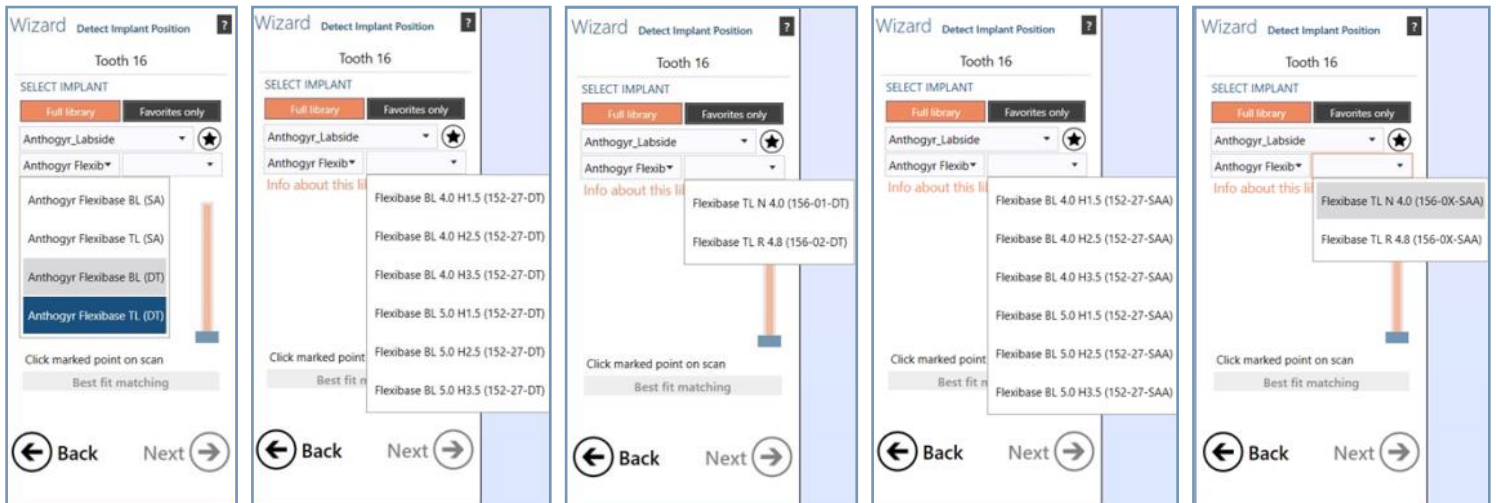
Wizard Detect Implant Position ?

Tooth 16

SELECT IMPLANT

Full library Favorites only

Anthogyr_Labside

Anthogyr Flexib

Anthogyr Flexibase BL (SA)

Anthogyr Flexibase TL (SA)

Anthogyr Flexibase BL (DT)

Anthogyr Flexibase TL (DT)

Click marked point on scan

Best fit matching

Back Next

Wizard Detect Implant Position ?

Tooth 16

SELECT IMPLANT

Full library Favorites only

Anthogyr_Labside

Anthogyr Flexib

Info about this li

Flexibase BL 4.0 H1.5 (152-27-DT)

Flexibase BL 4.0 H2.5 (152-27-DT)

Flexibase BL 4.0 H3.5 (152-27-DT)

Flexibase BL 5.0 H1.5 (152-27-DT)

Flexibase BL 5.0 H2.5 (152-27-DT)

Flexibase BL 5.0 H3.5 (152-27-DT)

Click marked point

Best fit m

Back Next

Wizard Detect Implant Position ?

Tooth 16

SELECT IMPLANT

Full library Favorites only

Anthogyr_Labside

Anthogyr Flexib

Info about this li

Flexibase TL N 4.0 (156-01-DT)

Flexibase TL R 4.8 (156-02-DT)

Click marked point on scan

Best fit matching

Back Next

Wizard Detect Implant Position ?

Tooth 16

SELECT IMPLANT

Full library Favorites only

Anthogyr_Labside

Anthogyr Flexib

Info about this li

Flexibase BL 4.0 H1.5 (152-27-SAA)

Flexibase BL 4.0 H2.5 (152-27-SAA)

Flexibase BL 4.0 H3.5 (152-27-SAA)

Flexibase BL 5.0 H1.5 (152-27-SAA)

Flexibase BL 5.0 H2.5 (152-27-SAA)

Flexibase BL 5.0 H3.5 (152-27-SAA)

Click marked point

Best fit m

Back Next

Wizard Detect Implant Position ?

Tooth 16

SELECT IMPLANT

Full library Favorites only

Anthogyr_Labside

Anthogyr Flexib

Info about this li

Flexibase TL N 4.0 (156-0X-SAA)

Flexibase TL R 4.8 (156-0X-SAA)

Click marked point on scan

Best fit matching

Back Next